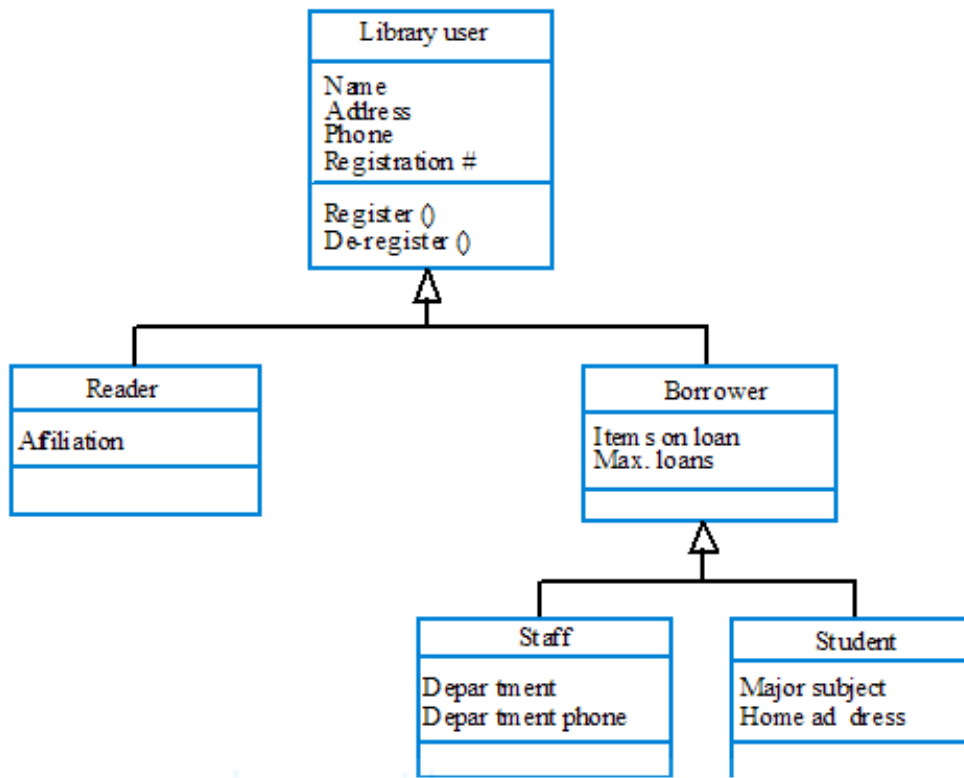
Library user

Name
Address
Phone
Registration #

Register ()
De-register ()

Reader

Afiliation

Borrower

Items on loan
Max. loans

Staff

Department
Department phone

Student

Major subject
Home address